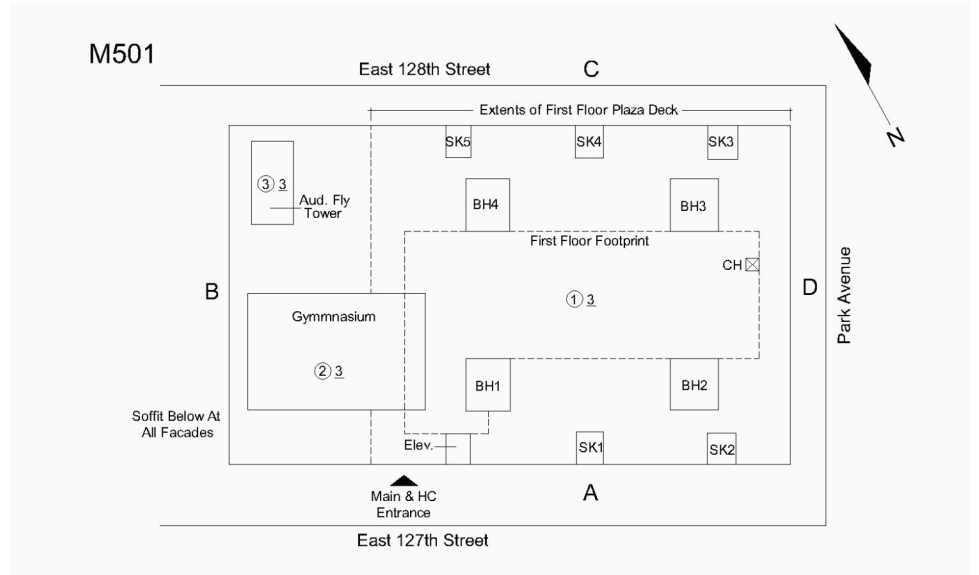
M501

East 128th Street

C

N

Extents of First Floor Plaza Deck

SK5

SK4

SK3

③ 3

Aud. Fly Tower

BH4

BH3

First Floor Footprint

CH

B

D

Park Avenue

Gymmnasium

① 3

② 3

BH1

BH2

Soffit Below At All Facades

Elev.

SK1

SK2

Main & HC Entrance

A

East 127th Street